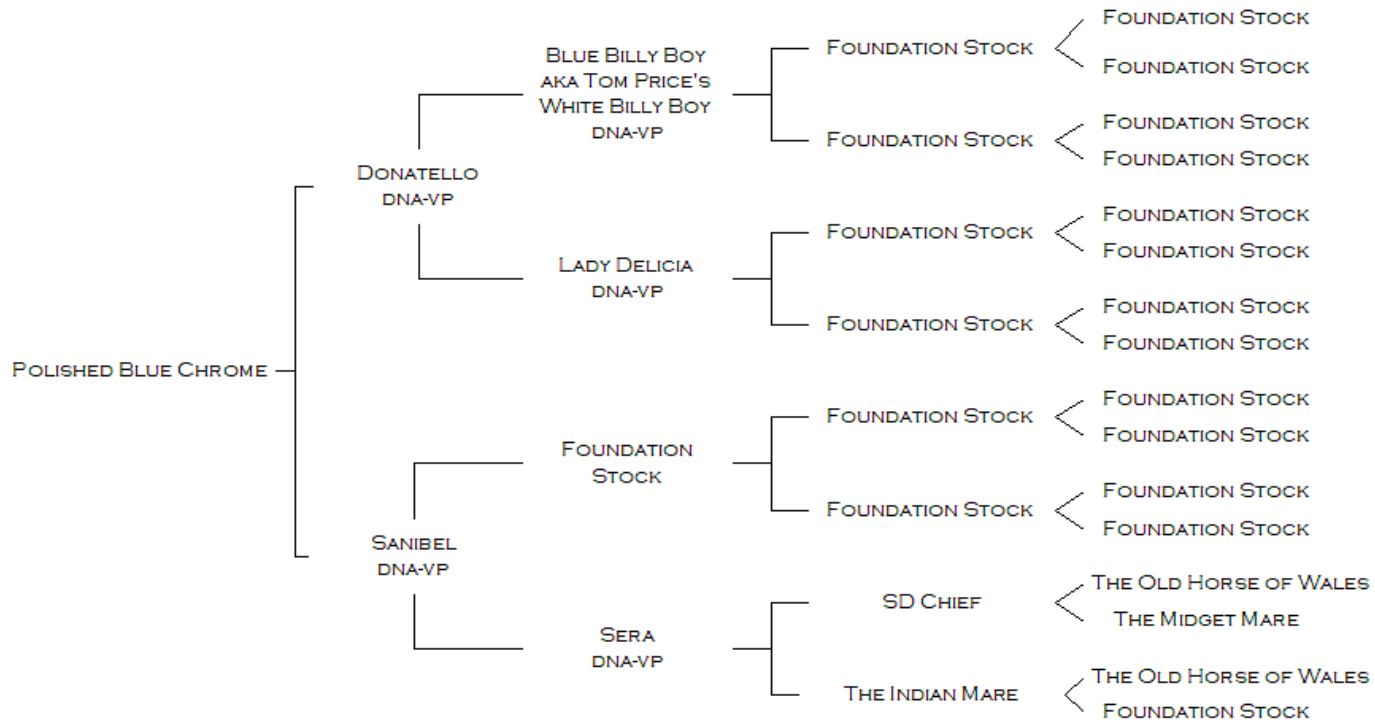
Polished Blue Chrome

Donatello
dna-vp

Blue Billy Boy
aka Tom Price's
White Billy Boy
dna-vp

Foundation Stock
Foundation Stock
Foundation Stock

Foundation Stock
Foundation Stock
Foundation Stock

Lady Delicia
dna-vp

Foundation Stock
Foundation Stock
Foundation Stock

Foundation Stock
Foundation Stock
Foundation Stock

Sanibel
dna-vp

Foundation
Stock

Foundation Stock
Foundation Stock
Foundation Stock

Foundation Stock
Foundation Stock
Foundation Stock

Sera
dna-vp

SD Chief
The Old Horse of Wales
The Midget Mare

The Indian Mare
The Old Horse of Wales
Foundation Stock